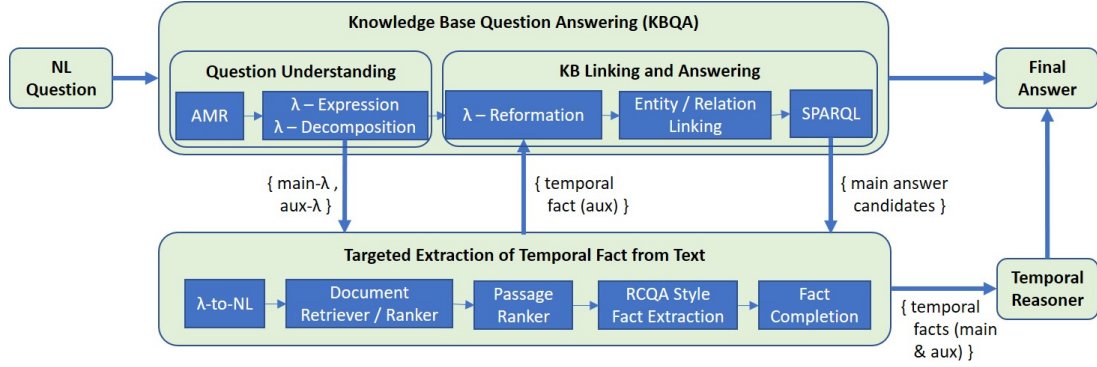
Knowledge Base Question Answering (KBQA)

NL Question

Question Understanding

AMR

λ – Expression
λ – Decomposition

KB Linking and Answering

λ – Reformation

Entity / Relation Linking

SPARQL

Final Answer

{ main-λ , aux-λ }

{ temporal fact (aux) }

{ main answer candidates }

Targeted Extraction of Temporal Fact from Text

λ-to-NL

Document Retriever / Ranker

Passage Ranker

RCQA Style Fact Extraction

Fact Completion

{ temporal facts (main & aux) }

Temporal Reasoner